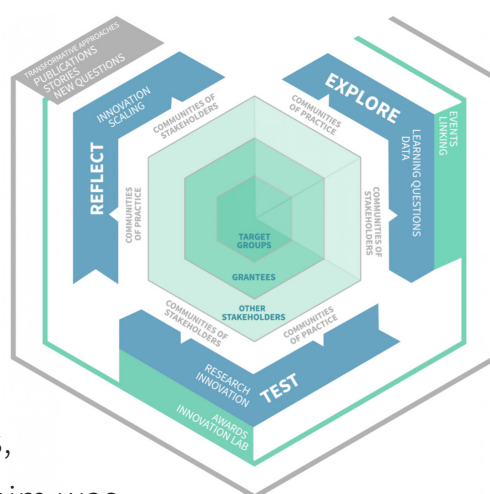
TRANSFORMATIVE APPROACHES
PUBLICATIONS
STORIES
NEW QUESTIONS

EXPLORE
LEARNING QUESTIONS
DATA

EVENTS
LINKING

REFLECT
INNOVATION
SCALING

COMMUNITIES OF STAKEHOLDERS
COMMUNITIES OF PRACTICE
COMMUNITIES OF PRACTICE
COMMUNITIES OF STAKEHOLDERS
COMMUNITIES OF STAKEHOLDERS
COMMUNITIES OF PRACTICE

TARGET GROUPS
GRANTEES
OTHER STAKEHOLDERS

TEST
RESEARCH
INNOVATION

AWARDS
INNOVATION LAB